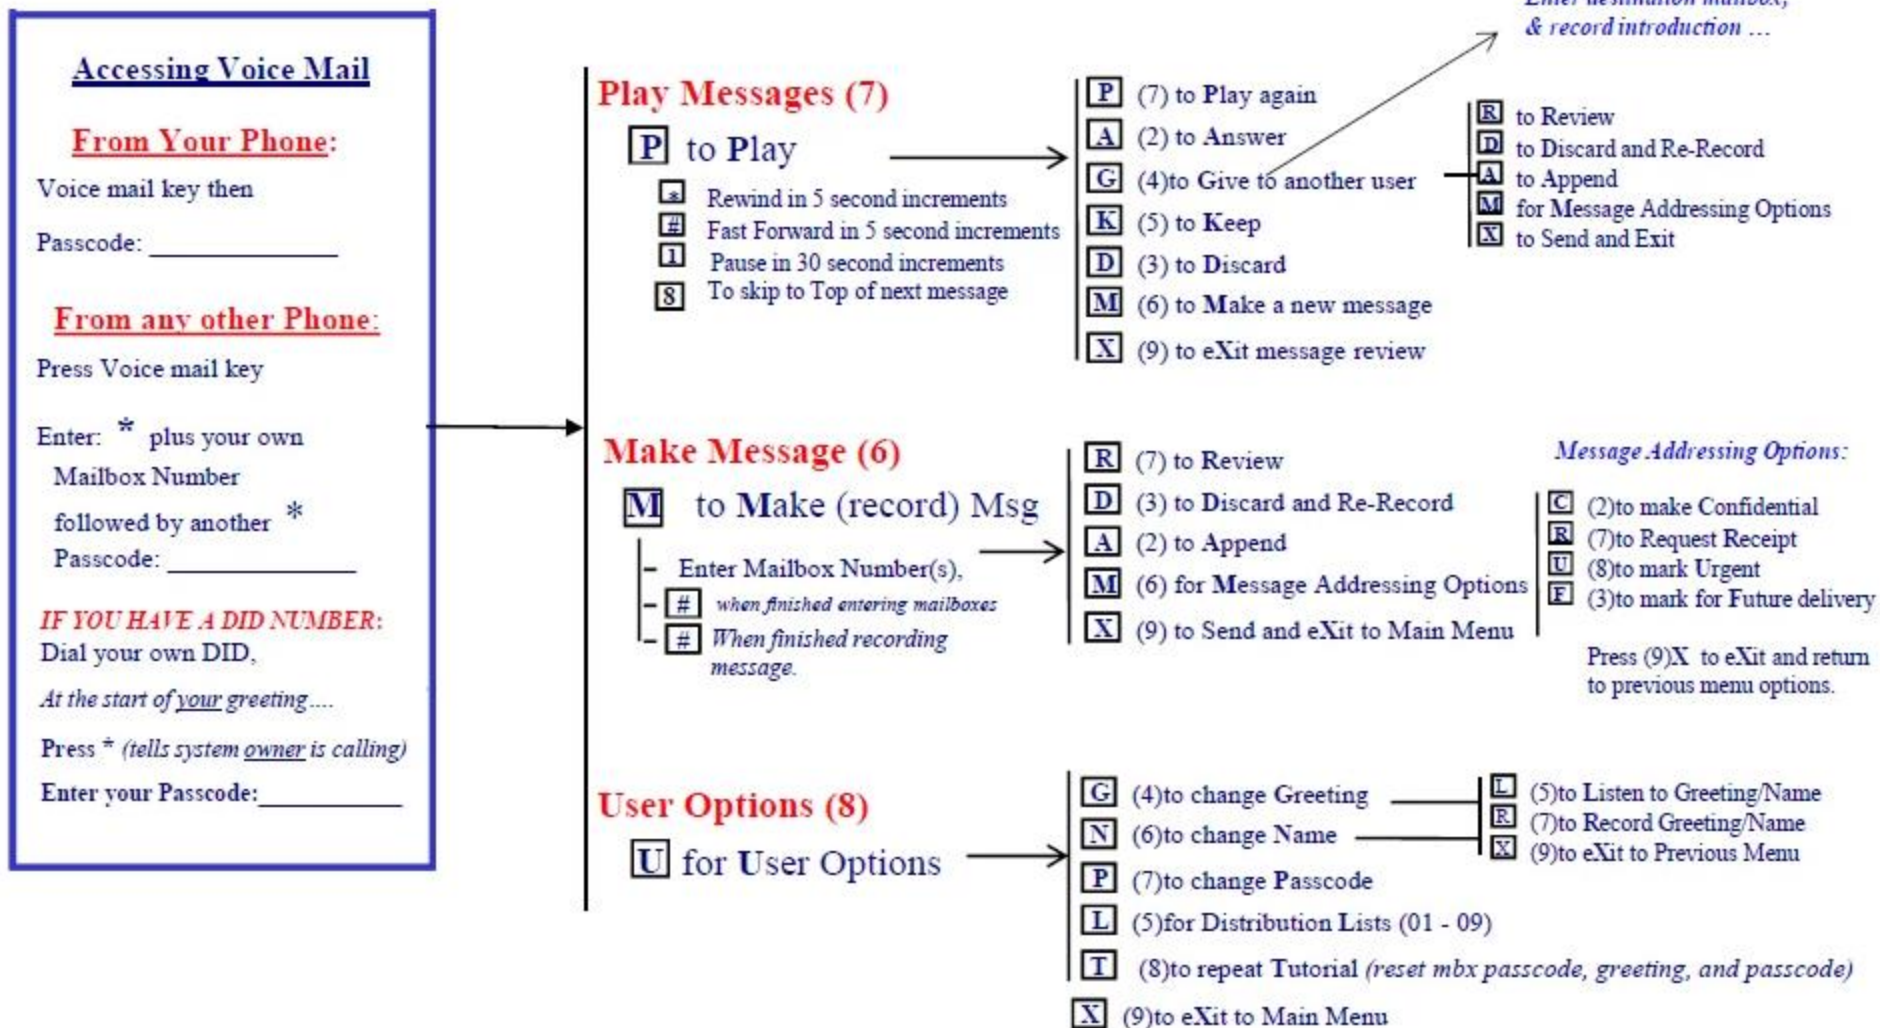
Accessing Voice Mail

From Your Phone:

Voice mail key then

Passcode: ____________

From any other Phone:

Press Voice mail key

Enter: * plus your own Mailbox Number followed by another * Passcode: ____________

IF YOU HAVE A DID NUMBER:
Dial your own DID,

At the start of your greeting....

Press * (tells system owner is calling)

Enter your Passcode:__________

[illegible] & record introduction ...

Play Messages (7)

P to Play

* Rewind in 5 second increments
# Fast Forward in 5 second increments
1 Pause in 30 second increments
8 To skip to Top of next message

P (7) to Play again
A (2) to Answer
G (4)to Give to another user
K (5) to Keep
D (3) to Discard
M (6) to Make a new message
X (9) to eXit message review

R to Review
D to Discard and Re-Record
A to Append
M for Message Addressing Options
X to Send and Exit

Make Message (6)

M to Make (record) Msg

– Enter Mailbox Number(s),
– # when finished entering mailboxes
– # When finished recording message.

R (7) to Review
D (3) to Discard and Re-Record
A (2) to Append
M (6) for Message Addressing Options
X (9) to Send and eXit to Main Menu

Message Addressing Options:

C (2)to make Confidential
R (7)to Request Receipt
U (8)to mark Urgent
F (3)to mark for Future delivery

Press (9)X to eXit and return to previous menu options.

User Options (8)

U for User Options

G (4)to change Greeting
N (6)to change Name
P (7)to change Passcode
L (5)for Distribution Lists (01 - 09)
T (8)to repeat Tutorial (reset mbx passcode, greeting, and passcode)
X (9)to eXit to Main Menu

L (5)to Listen to Greeting/Name
R (7)to Record Greeting/Name
X (9)to eXit to Previous Menu